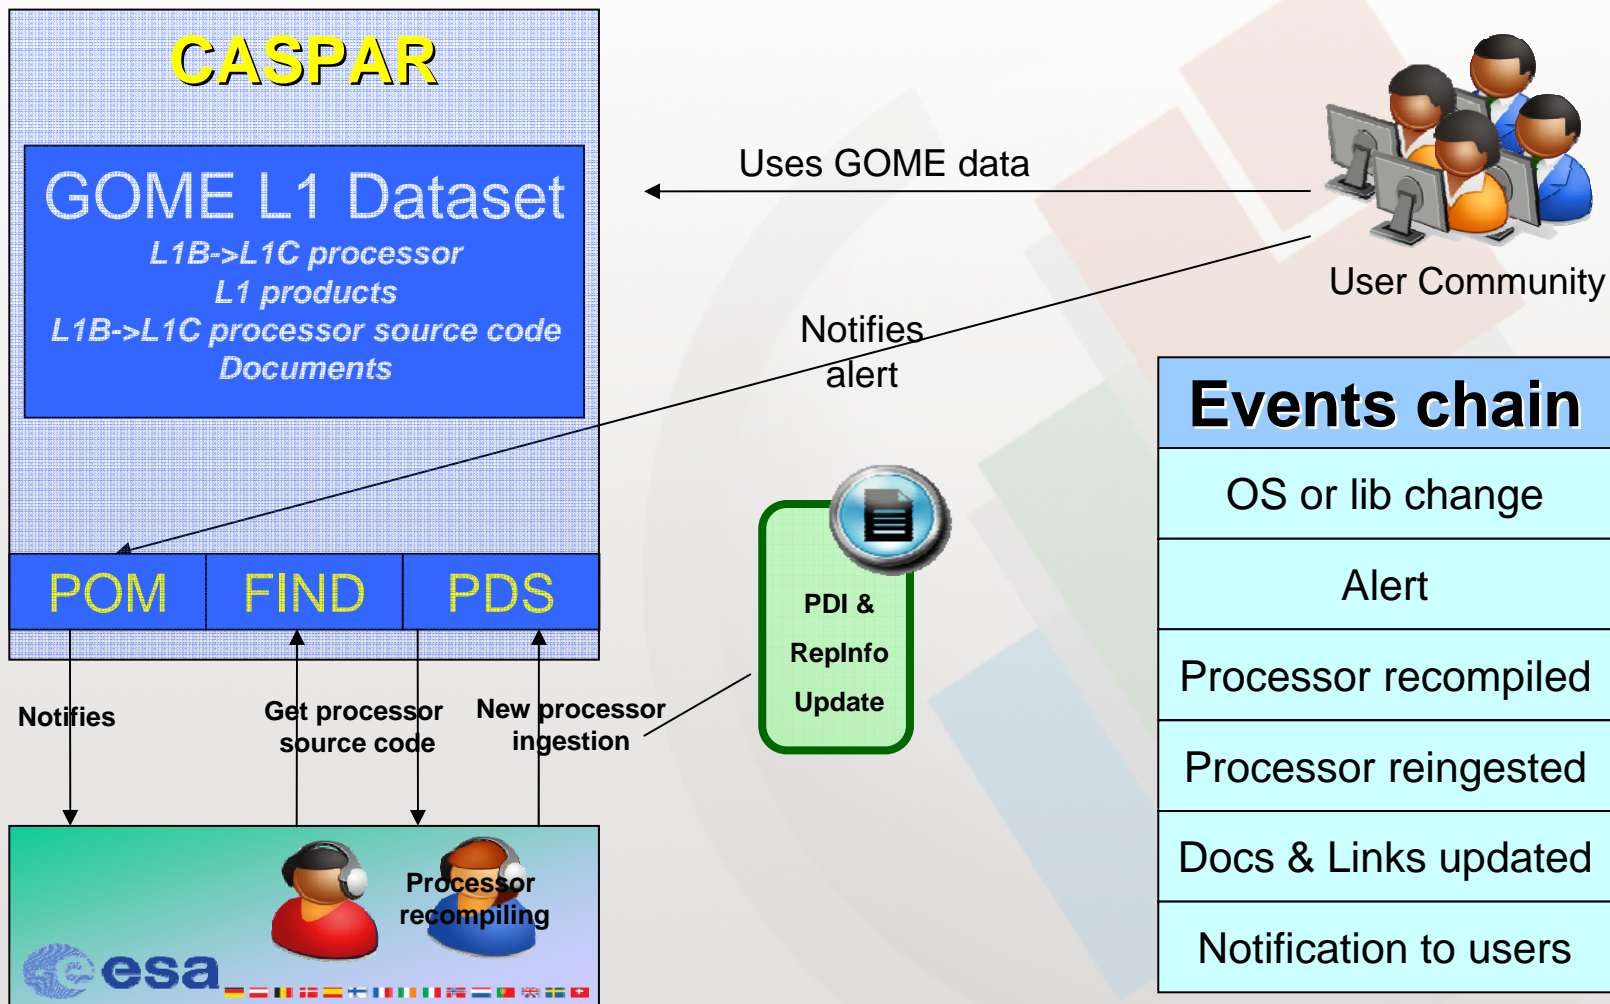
CASPAR

GOME L1 Dataset

L1B->L1C processor
L1 products
L1B->L1C processor source code
Documents

POM | FIND | PDS

Uses GOME data

User Community

Notifies alert

PDI & RepInfo Update

Notifies

Get processor source code

New processor ingestion

Processor recompiling

esa

| Events chain |
|---|
| OS or lib change |
| Alert |
| Processor recompiled |
| Processor reingested |
| Docs & Links updated |
| Notification to users |